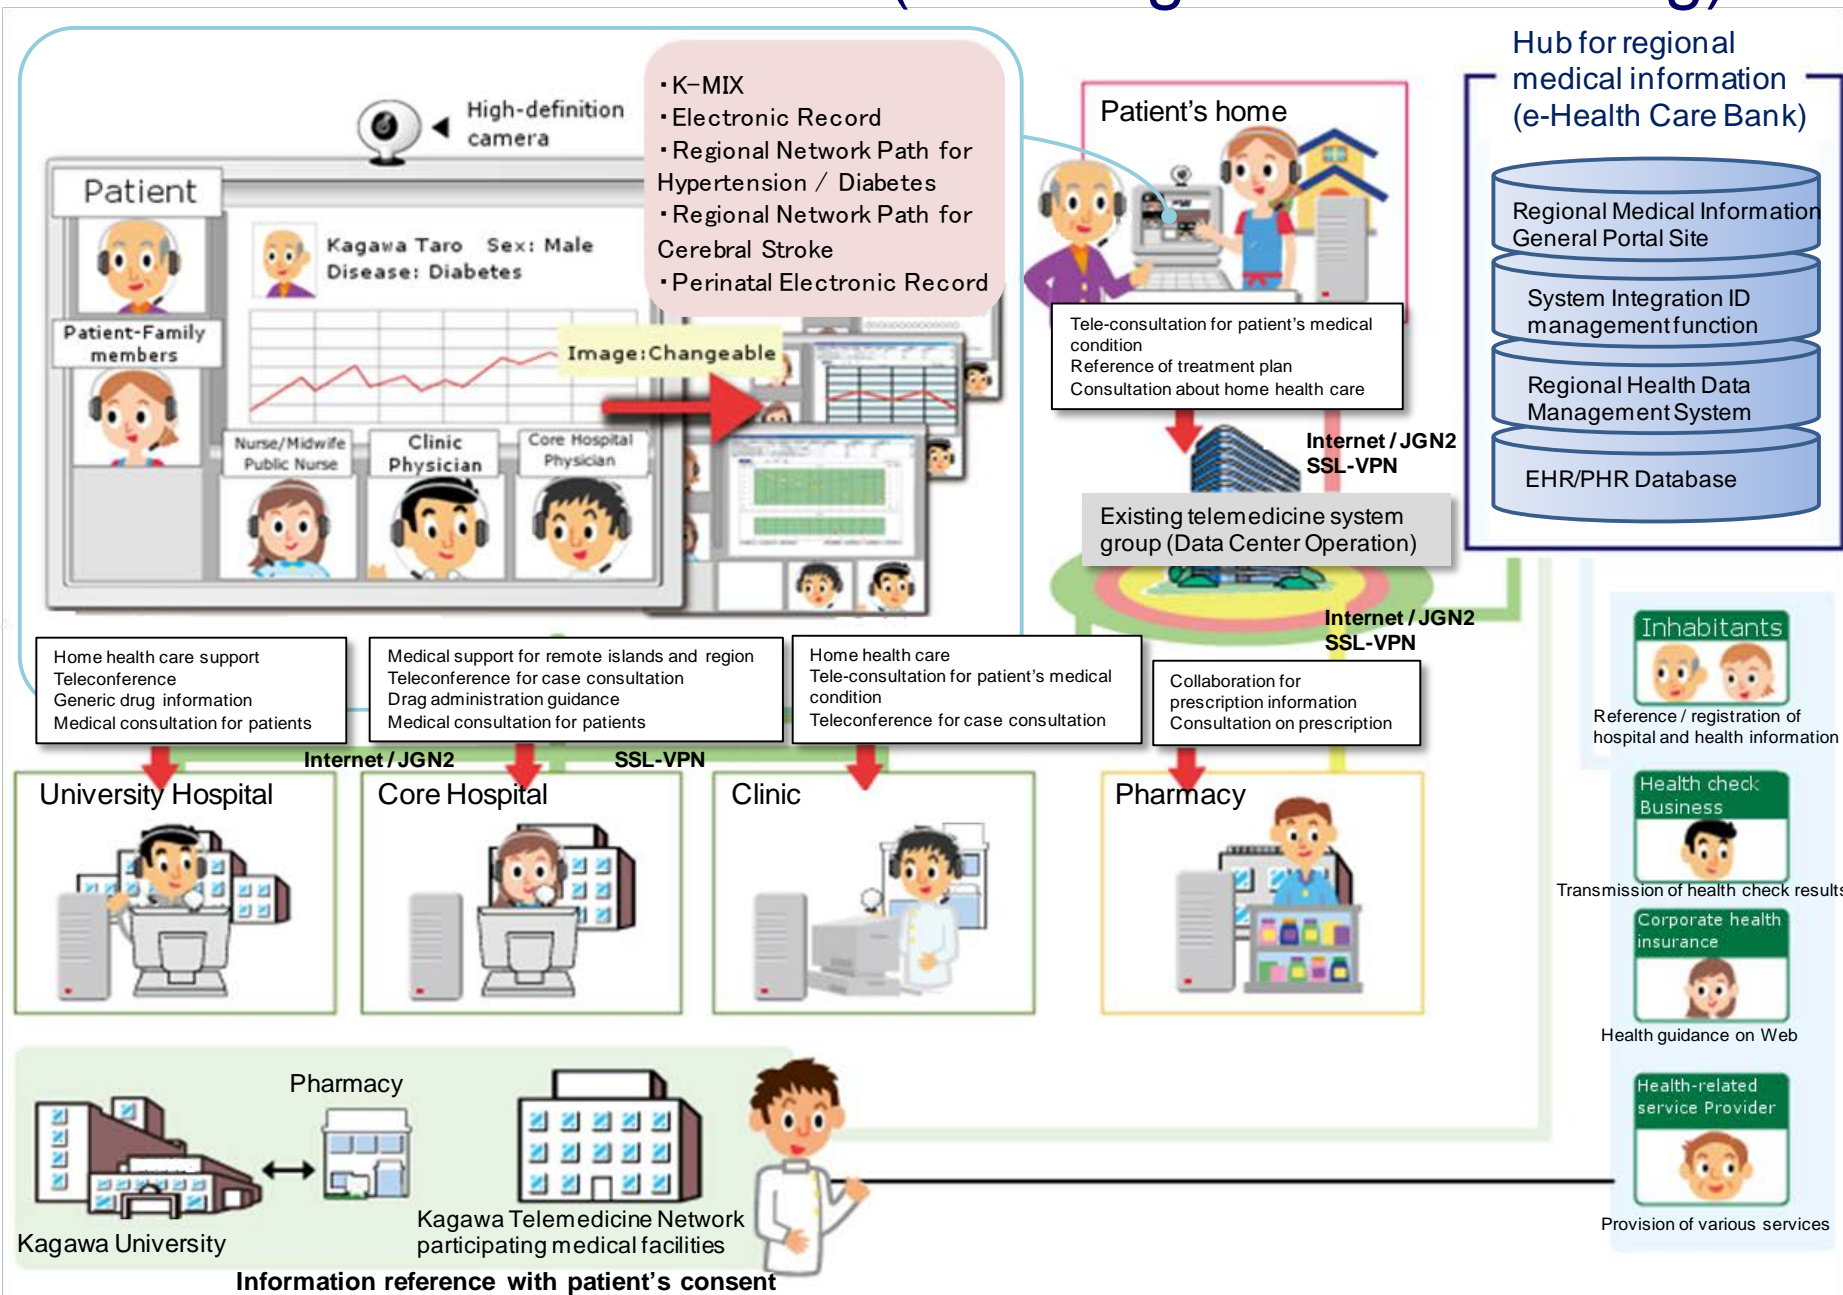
High-definition camera

Patient

Patient-Family members

Kagawa Taro Sex: Male
Disease: Diabetes

Nurse/Midwife Public Nurse

Clinic Physician

Core Hospital Physician

・K−MIX
・Electronic Record
・Regional Network Path for Hypertension / Diabetes
・Regional Network Path for Cerebral Stroke
・Perinatal Electronic Record

Image:Changeable

Patient's home

Tele-consultation for patient's medical condition
Reference of treatment plan
Consultation about home health care

Internet / JGN2
SSL-VPN

Existing telemedicine system group (Data Center Operation)

Hub for regional medical information (e-Health Care Bank)

Regional Medical Information General Portal Site

System Integration ID management function

Regional Health Data Management System

EHR/PHR Database

Internet / JGN2
SSL-VPN

Home health care support
Teleconference
Generic drug information
Medical consultation for patients

Medical support for remote islands and region
Teleconference for case consultation
Drag administration guidance
Medical consultation for patients

Home health care
Tele-consultation for patient's medical condition
Teleconference for case consultation

Collaboration for prescription information
Consultation on prescription

Internet / JGN2
SSL-VPN

University Hospital

Core Hospital

Clinic

Pharmacy

Inhabitants
Reference / registration of hospital and health information

Health check Business
Transmission of health check results

Corporate health insurance
Health guidance on Web

Health-related service Provider
Provision of various services

Pharmacy

Kagawa University

Kagawa Telemedicine Network participating medical facilities

Information reference with patient's consent